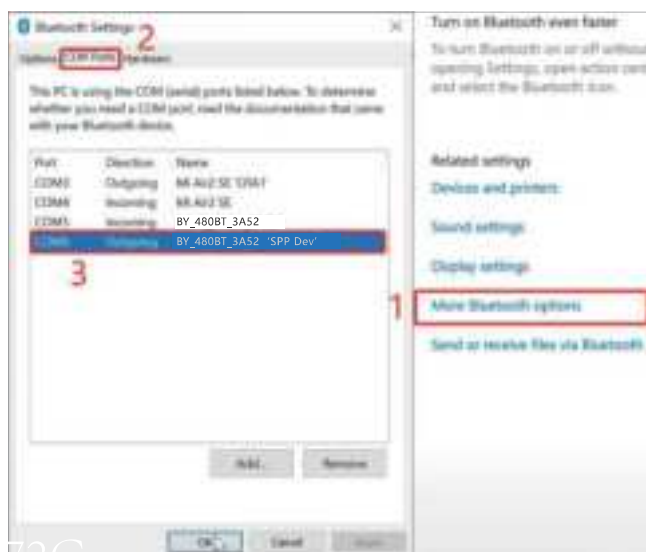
Bluetooth Settings
2
Options COM Ports Hardware

This PC is using the COM (serial) ports listed below. To determine whether you need a COM port, read the documentation that came with your Bluetooth device.

| Port | Direction | Name |
|---|---|---|
| COM3 | Outgoing | Mi Air2 SE 'OVA1' |
| COM4 | Incoming | Mi Air2 SE |
| COM5 | Incoming | BY_480BT_3A52 |
| COM6 | Outgoing | BY_480BT_3A52 'SPP Dev' |

3

Add... Remove

OK Cancel Apply

Turn on Bluetooth even faster
To turn Bluetooth on or off without opening Settings, open action center and select the Bluetooth icon.

Related settings
Devices and printers
Sound settings
Display settings
1
More Bluetooth options
Send or receive files via Bluetooth